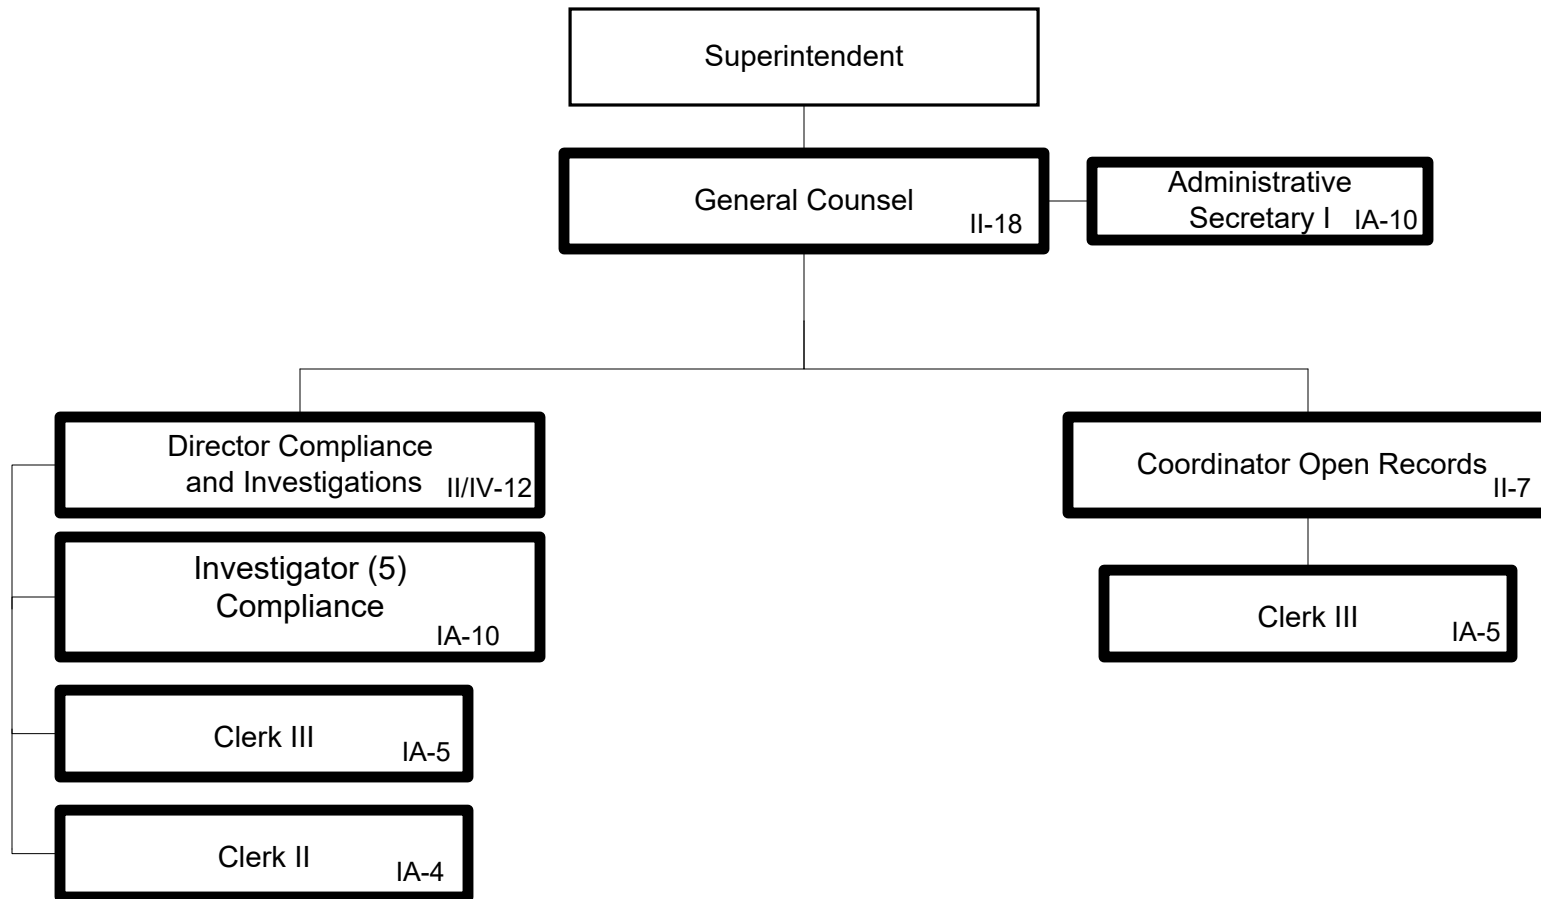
Superintendent

General Counsel II-18

Administrative Secretary I IA-10

Director Compliance and Investigations II/IV-12

Investigator (5) Compliance IA-10

Clerk III IA-5

Clerk II IA-4

Coordinator Open Records II-7

Clerk III IA-5